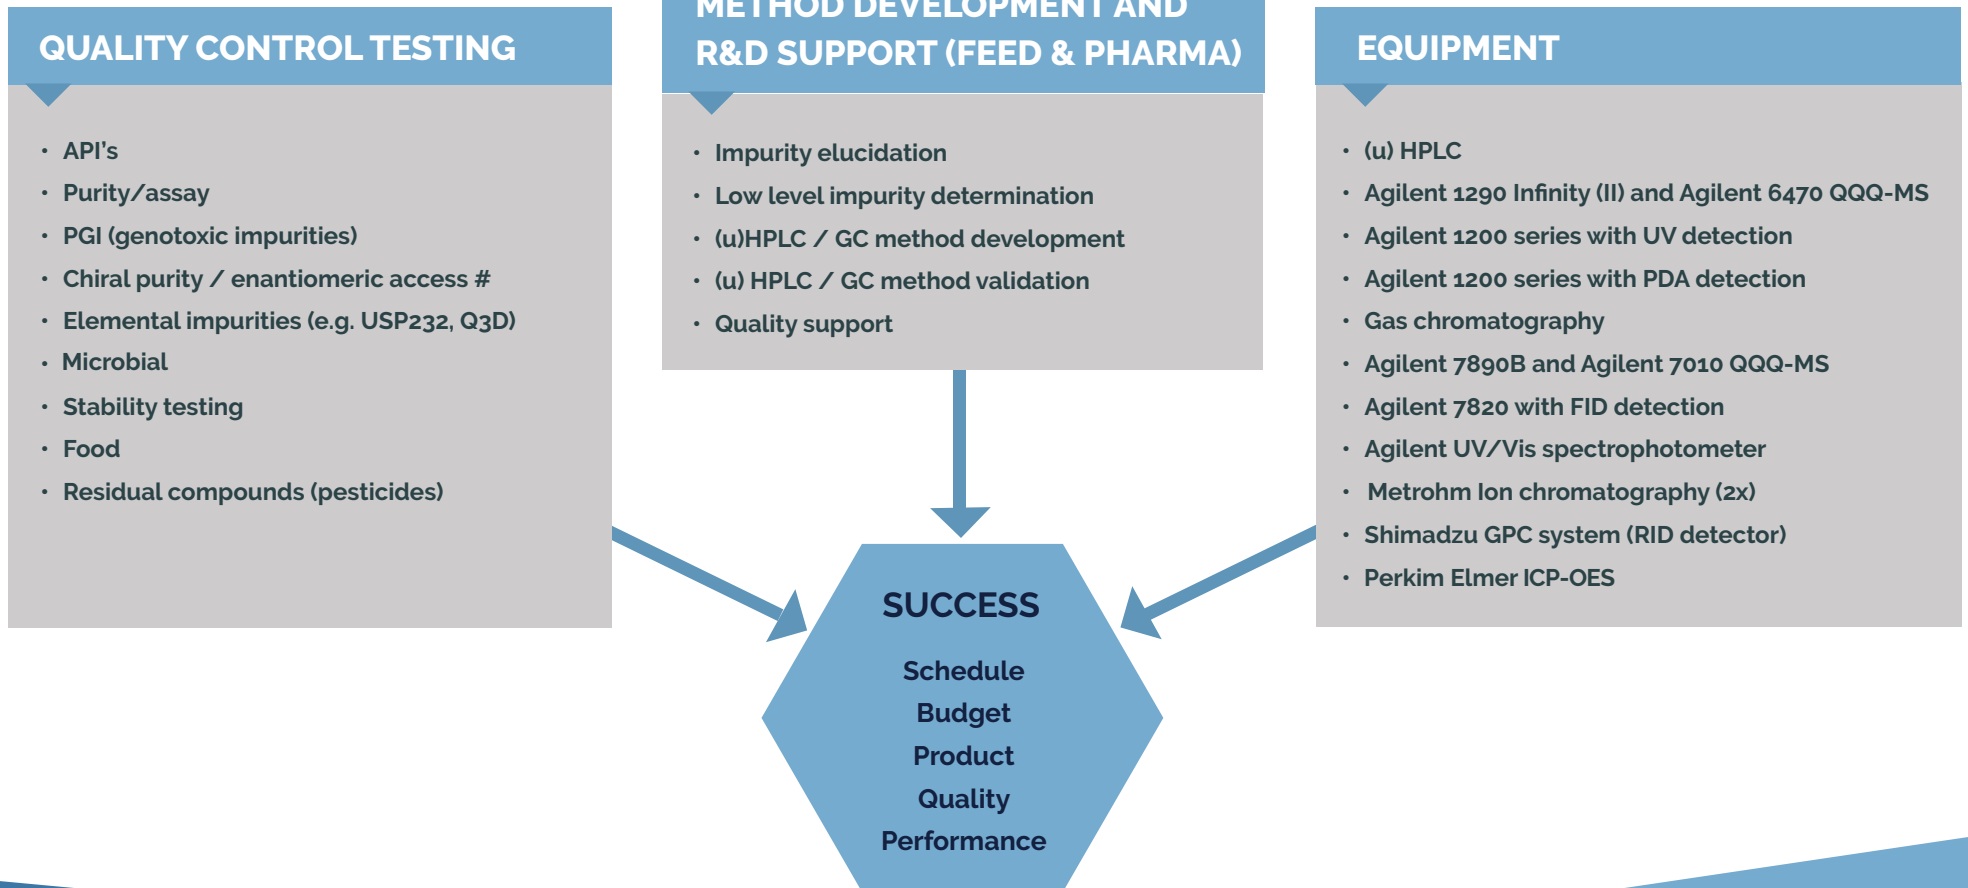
QUALITY CONTROL TESTING

- API's
- Purity/assay
- PGI (genotoxic impurities)
- Chiral purity / enantiomeric access #
- Elemental impurities (e.g. USP232, Q3D)
- Microbial
- Stability testing
- Food
- Residual compounds (pesticides)

METHOD DEVELOPMENT AND R&D SUPPORT (FEED & PHARMA)

- Impurity elucidation
- Low level impurity determination
- (u)HPLC / GC method development
- (u) HPLC / GC method validation
- Quality support

EQUIPMENT

- (u) HPLC
- Agilent 1290 Infinity (II) and Agilent 6470 QQQ-MS
- Agilent 1200 series with UV detection
- Agilent 1200 series with PDA detection
- Gas chromatography
- Agilent 7890B and Agilent 7010 QQQ-MS
- Agilent 7820 with FID detection
- Agilent UV/Vis spectrophotometer
- Metrohm Ion chromatography (2x)
- Shimadzu GPC system (RID detector)
- Perkim Elmer ICP-OES

SUCCESS

Schedule
Budget
Product
Quality
Performance